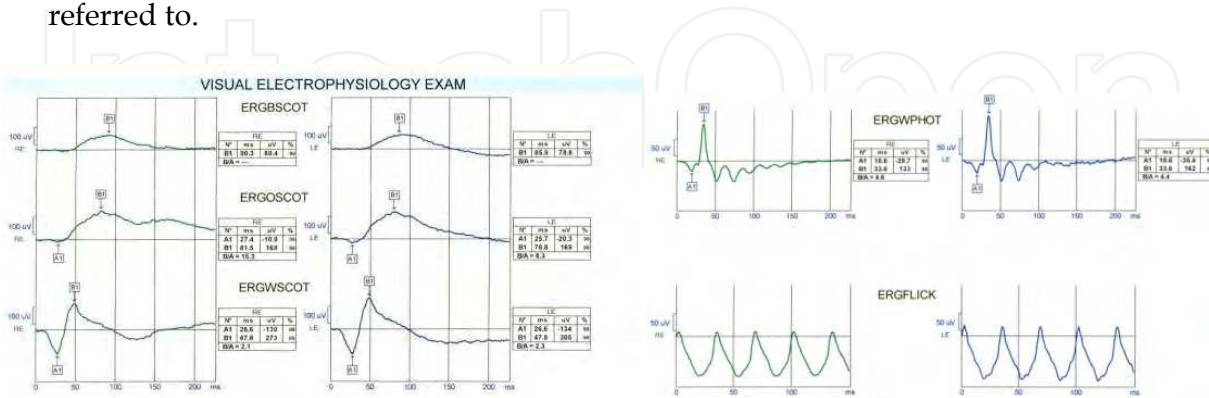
referred to.

VISUAL ELECTROPHYSIOLOGY EXAM

ERGBSCOT

100 uV
RE

B1

| RE | | | |
|---|---|---|---|
| N° | ms | uV | % |
| B1 | 90.3 | 80.4 | ss |
| B/A = --- | | | |

100 uV
LE

B1

| LE | | | |
|---|---|---|---|
| N° | ms | uV | % |
| B1 | 85.9 | 78.8 | ss |
| B/A = --- | | | |

ERGOSCOT

100 uV
RE

B1
A1

| RE | | | |
|---|---|---|---|
| N° | ms | uV | % |
| A1 | 27.4 | -10.9 | ss |
| B1 | 81.5 | 168 | ss |
| B/A = 15.3 | | | |

100 uV
LE

B1
A1

| LE | | | |
|---|---|---|---|
| N° | ms | uV | % |
| A1 | 25.7 | -20.3 | ss |
| B1 | 78.8 | 169 | ss |
| B/A = 8.3 | | | |

ERGWSCOT

100 uV
RE

B1
A1

| RE | | | |
|---|---|---|---|
| N° | ms | uV | % |
| A1 | 26.6 | -130 | ss |
| B1 | 47.8 | 273 | ss |
| B/A = 2.1 | | | |

100 uV
LE

B1
A1

| LE | | | |
|---|---|---|---|
| N° | ms | uV | % |
| A1 | 26.6 | -134 | ss |
| B1 | 47.0 | 305 | ss |
| B/A = 2.3 | | | |

0 50 100 150 200 ms
0 50 100 150 200 ms

ERGWPHOT

50 uV
RE

B1
A1

| N° | ms | uV | % |
|---|---|---|---|
| A1 | 18.6 | -28.7 | ss |
| B1 | 33.6 | 133 | ss |
| B/A = 4.6 | | | |

50 uV
LE

B1
A1

| LE | | | |
|---|---|---|---|
| N° | ms | uV | % |
| A1 | 18.6 | -36.8 | ss |
| B1 | 33.6 | 162 | ss |
| B/A = 4.4 | | | |

0 50 100 150 200 ms
0 50 100 150 200 ms

ERGFLICK

50 uV
RE

50 uV
LE

0 50 100
0 50 100